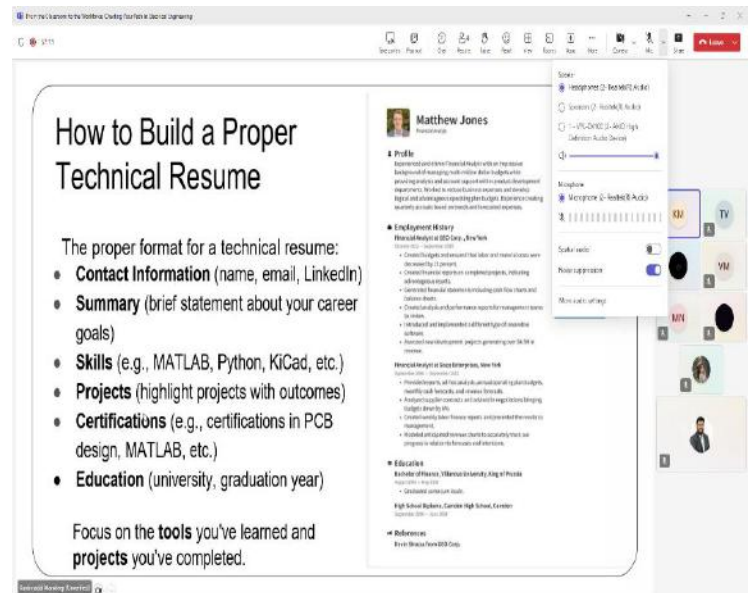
How to Build a Proper Technical Resume

The proper format for a technical resume:

- **Contact Information** (name, email, LinkedIn)
- **Summary** (brief statement about your career goals)
- **Skills** (e.g., MATLAB, Python, KiCad, etc.)
- **Projects** (highlight projects with outcomes)
- **Certifications** (e.g., certifications in PCB design, MATLAB, etc.)
- **Education** (university, graduation year)

Focus on the **tools** you've learned and **projects** you've completed.

Matthew Jones

Profile

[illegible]

Employment History

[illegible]

Education

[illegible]

References

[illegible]

Speaker

Headphones (2- Realtek(R) Audio)

Speakers (2- Realtek(R) Audio)

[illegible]

Microphone

Microphone (2- Realtek(R) Audio)

Spatial audio

Noise suppression

More audio settings

Leave

KM

TV

VM

MN